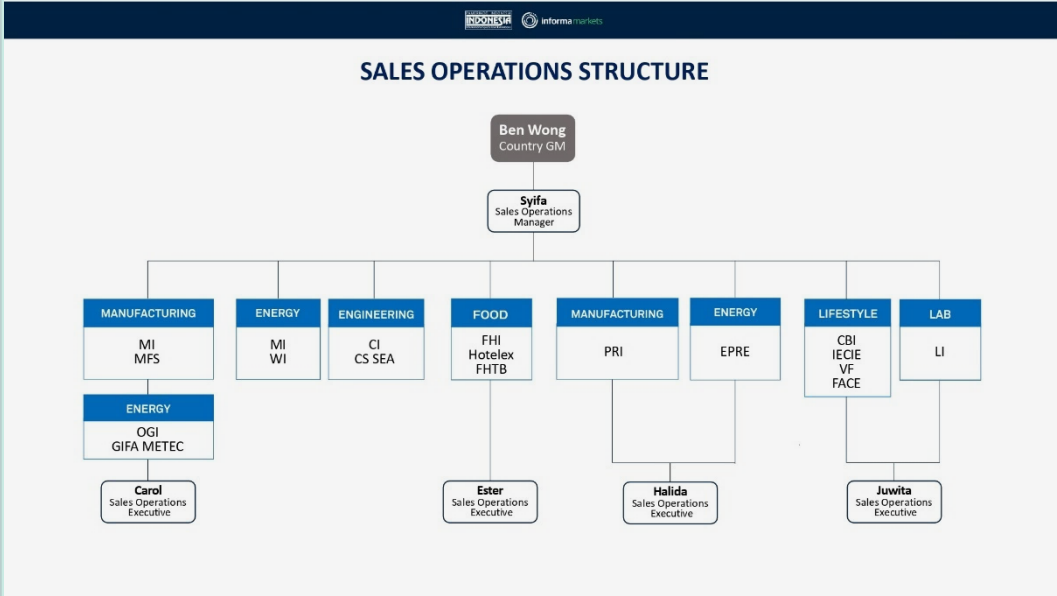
INDONESIA informa markets

SALES OPERATIONS STRUCTURE

Ben Wong
Country GM

Syifa
Sales Operations Manager

MANUFACTURING
MI
MFS

ENERGY
OGI
GIFA METEC

Carol
Sales Operations Executive

ENERGY
MI
WI

ENGINEERING
CI
CS SEA

FOOD
FHI
Hotelex
FHTB

Ester
Sales Operations Executive

MANUFACTURING
PRI

ENERGY
EPRE

Halida
Sales Operations Executive

LIFESTYLE
CBI
IECIE
VF
FACE

LAB
LI

Juwita
Sales Operations Executive